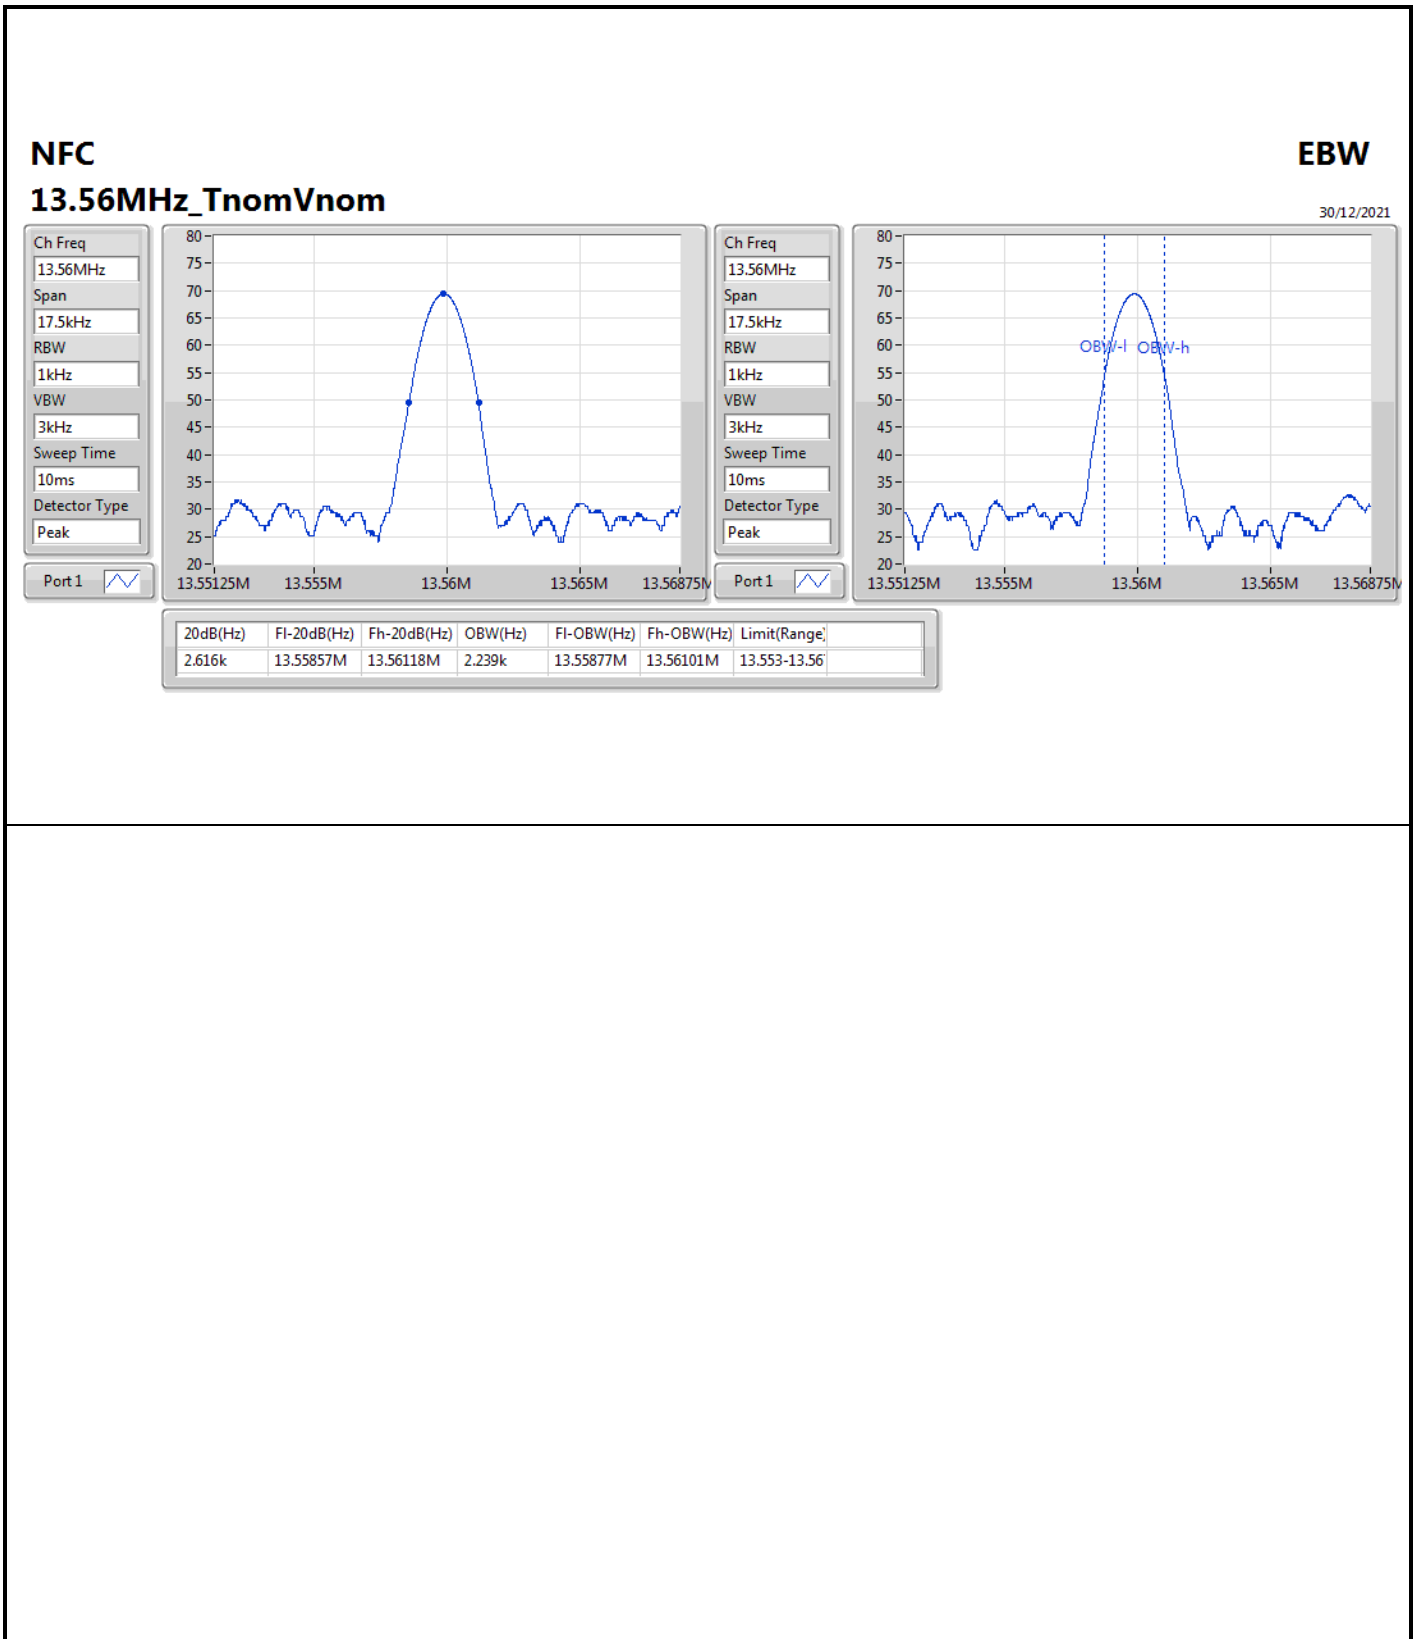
NFC

EBW

13.56MHz_TnomVnom

30/12/2021

Ch Freq
13.56MHz
Span
17.5kHz
RBW
1kHz
VBW
3kHz
Sweep Time
10ms
Detector Type
Peak

Port 1

80
75
70
65
60
55
50
45
40
35
30
25
20

13.55125M 13.555M 13.56M 13.565M 13.56875M

Ch Freq
13.56MHz
Span
17.5kHz
RBW
1kHz
VBW
3kHz
Sweep Time
10ms
Detector Type
Peak

Port 1

80
75
70
65
60
55
50
45
40
35
30
25
20

OBW-l OBW-h

13.55125M 13.555M 13.56M 13.565M 13.56875M

| 20dB(Hz) | Fl-20dB(Hz) | Fh-20dB(Hz) | OBW(Hz) | Fl-OBW(Hz) | Fh-OBW(Hz) | Limit(Range) |
|---|---|---|---|---|---|---|
| 2.616k | 13.55857M | 13.56118M | 2.239k | 13.55877M | 13.56101M | 13.553-13.56 |